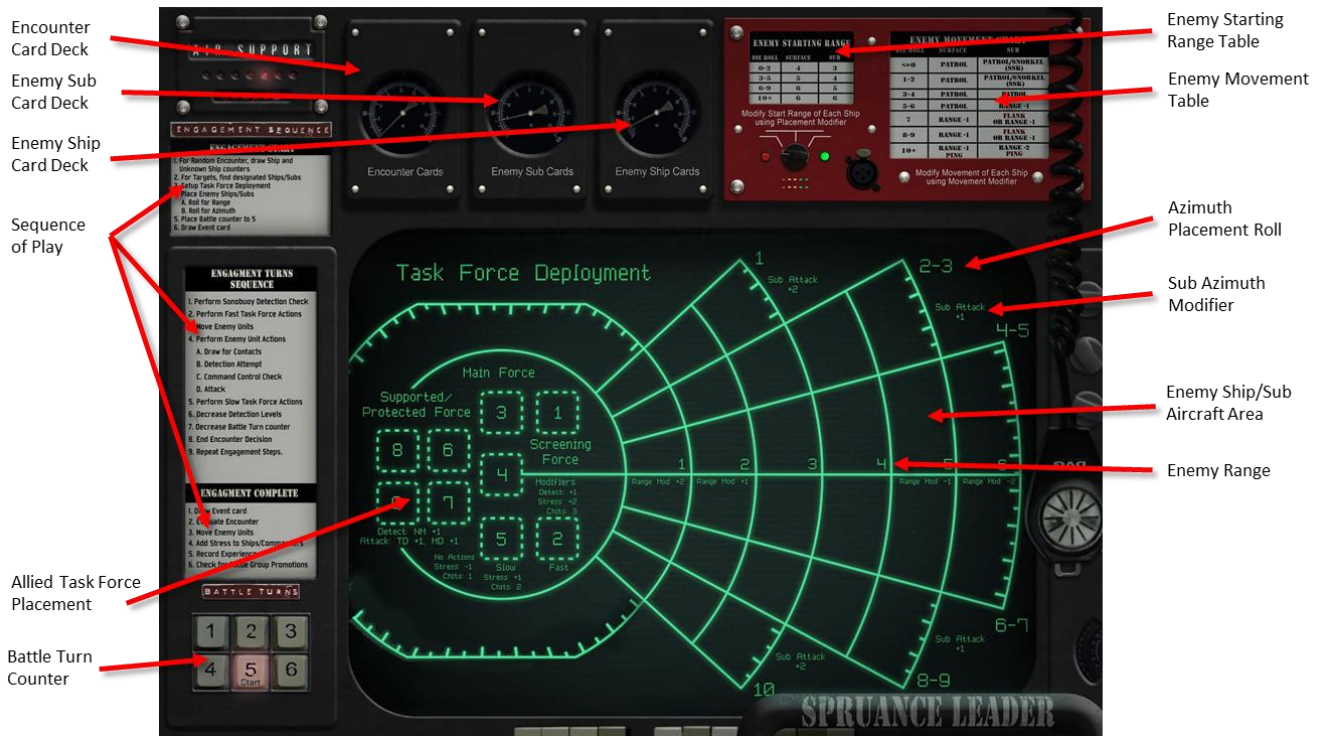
Encounter Card Deck

Enemy Sub Card Deck

Enemy Ship Card Deck

Sequence of Play

Allied Task Force Placement

Battle Turn Counter

Enemy Starting Range Table

Enemy Movement Table

Azimuth Placement Roll

Sub Azimuth Modifier

Enemy Ship/Sub Aircraft Area

Enemy Range

AIR SUPPORT

ENGAGEMENT SEQUENCE

ENGAGEMENT START

1. For Random Encounter, draw Ship and Unknown Ship counters
2. For Targets, find designated Ships/Subs
3. Setup Task Force Deployment
4. Place Enemy Ships/Subs
A. Roll for Range
B. Roll for Azimuth
5. Place Battle counter to 5
6. Draw Event card

Encounter Cards

Enemy Sub Cards

Enemy Ship Cards

ENEMY STARTING RANGE

| DIE ROLL | SURFACE | SUB |
|---|---|---|
| 0-2 | 4 | 3 |
| 3-5 | 5 | 4 |
| 6-9 | 6 | 5 |
| 10+ | 6 | 6 |

Modify Start Range of Each Ship using Placement Modifier

ENEMY MOVEMENT CHART

| DIE ROLL | SURFACE | SUB |
|---|---|---|
| <=0 | PATROL | PATROL/SNORKEL (SSK) |
| 1-2 | PATROL | PATROL/SNORKEL (SSK) |
| 3-4 | PATROL | PATROL |
| 5-6 | PATROL | RANGE -1 |
| 7 | RANGE -1 | FLANK OR RANGE -1 |
| 8-9 | RANGE -1 | FLANK OR RANGE -1 |
| 10+ | RANGE -1 PING | RANGE -2 PING |

Modify Movement of Each Ship using Movement Modifier

ENGAGMENT TURNS SEQUENCE

1. Perform Sonobuoy Detection Check
2. Perform Fast Task Force Actions
3. Move Enemy Units
4. Perform Enemy Unit Actions
A. Draw for Contacts
B. Detection Attempt
C. Command Control Check
D. Attack
5. Perform Slow Task Force Actions
6. Decrease Detection Levels
7. Decrease Battle Turn counter
8. End Encounter Decision
9. Repeat Engagement Steps.

ENGAGMENT COMPLETE

1. Draw Event card
2. Evaluate Encounter
3. Move Enemy Units
4. Add Stress to Ships/Commanders
5. Record Experience
6. Check for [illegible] Group Promotions

BATTLE TURNS

1 2 3
4 5 6
Start

Task Force Deployment

Main Force

Supported/ Protected Force

3 1
8 6
4
9 7
5 2

Screening Force

Modifiers
Detect +1
Stress +2
Chits 3

Detect NM +1
Attack TD +1, MD +1

No Actions
Stress -1
Chits 1

Slow
Stress +1
Chits 2

Fast

1
Sub Attack +2

2-3
Sub Attack +1

4-5

1 2 3 4 5 6

Range Mod +2 Range Mod +1 Range Mod -1 Range Mod -2

6-7
Sub Attack +1

Sub Attack +2

8-9

10

SPRUANCE LEADER